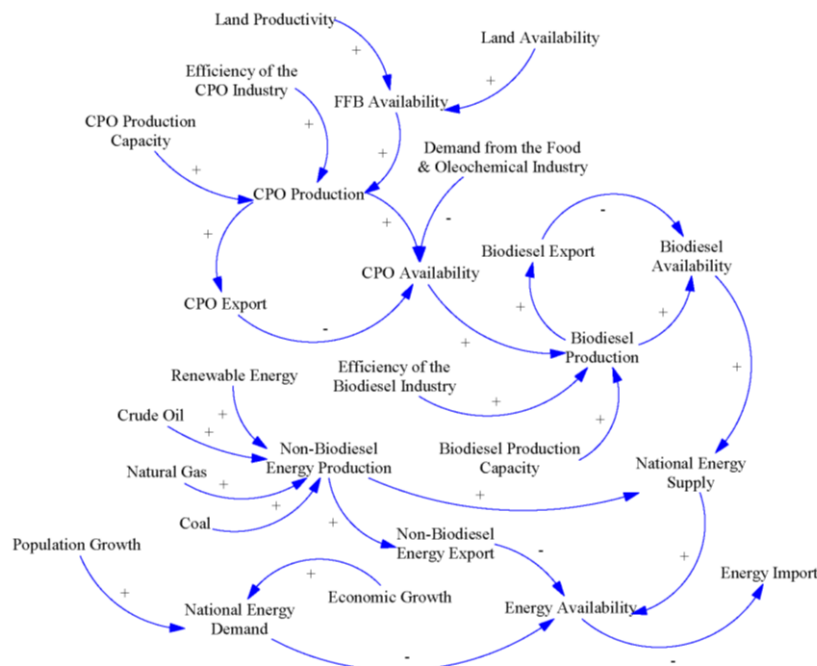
Land Productivity
Land Availability
+
+
Efficiency of the CPO Industry
FFB Availability
+
CPO Production Capacity
+
Demand from the Food & Oleochemical Industry
+
CPO Production
-
+
-
Biodiesel Export
Biodiesel Availability
+
CPO Availability
CPO Export
+
-
Biodiesel Production
+
Renewable Energy
Efficiency of the Biodiesel Industry
+
Crude Oil
+
+
+
Non-Biodiesel Energy Production
+
Biodiesel Production Capacity
Natural Gas
+
National Energy Supply
+
+
Coal
+
Non-Biodiesel Energy Export
Population Growth
-
+
+
Energy Import
National Energy Demand
Economic Growth
+
Energy Availability
-
-